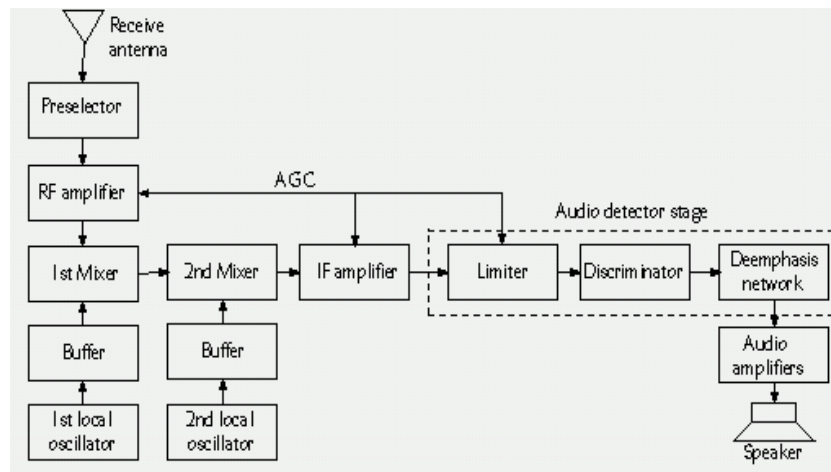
Receive antenna

Preselector

RF amplifier

AGC

Audio detector stage

1st Mixer

2nd Mixer

IF amplifier

Limiter

Discriminator

Deemphasis network

Buffer

Buffer

Audio amplifiers

1st local oscillator

2nd local oscillator

Speaker